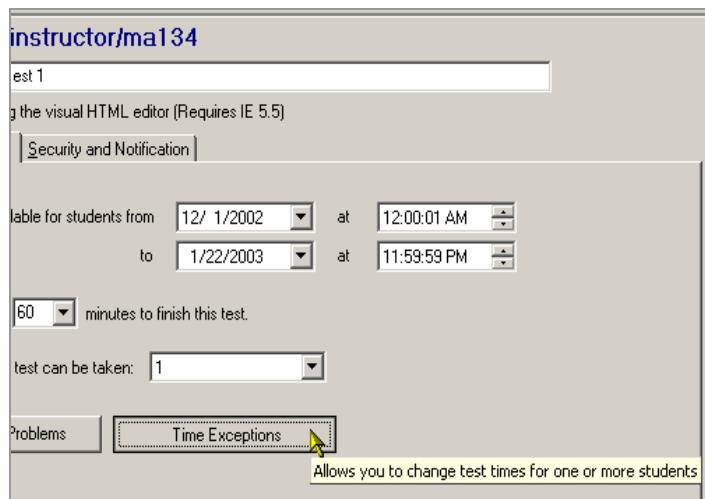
instructor/ma134

est 1

g the visual HTML editor (Requires IE 5.5)

Security and Notification

lable for students from 12/ 1/2002 at 12:00:01 AM

to 1/22/2003 at 11:59:59 PM

60 minutes to finish this test.

test can be taken: 1

Problems

Time Exceptions

Allows you to change test times for one or more students